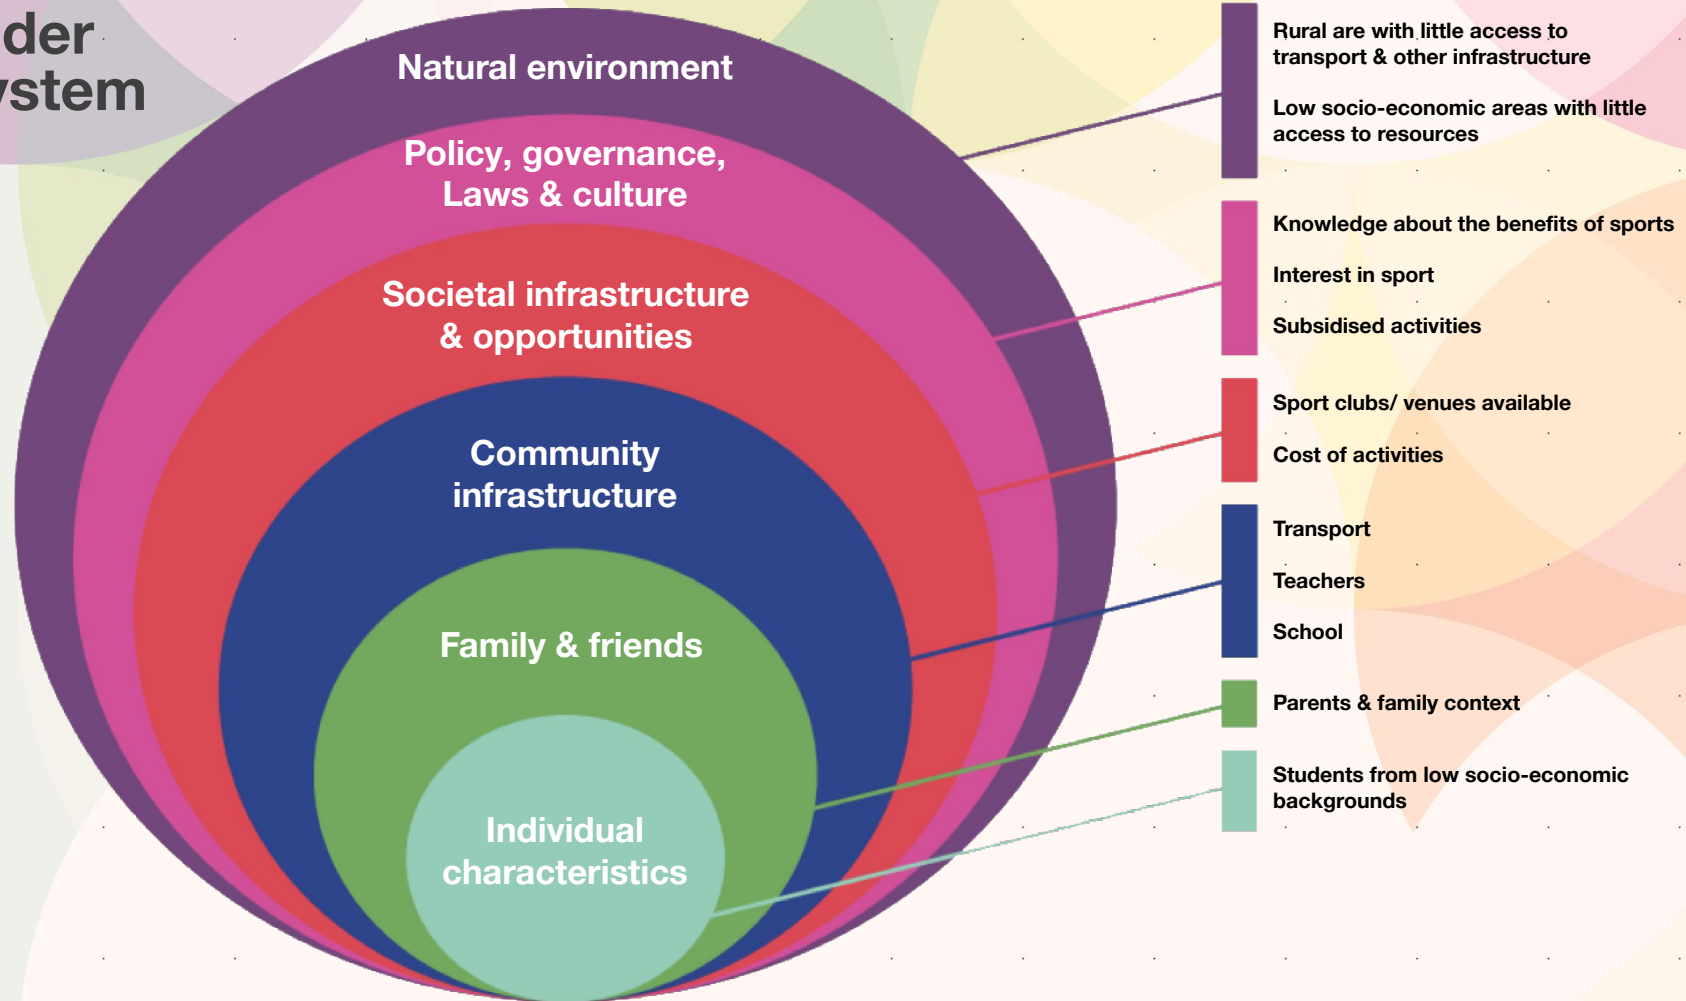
der
ystem

Natural environment

Policy, governance, Laws & culture

Societal infrastructure & opportunities

Community infrastructure

Family & friends

Individual characteristics

Rural are with little access to transport & other infrastructure

Low socio-economic areas with little access to resources

Knowledge about the benefits of sports

Interest in sport

Subsidised activities

Sport clubs/ venues available

Cost of activities

Transport

Teachers

School

Parents & family context

Students from low socio-economic backgrounds